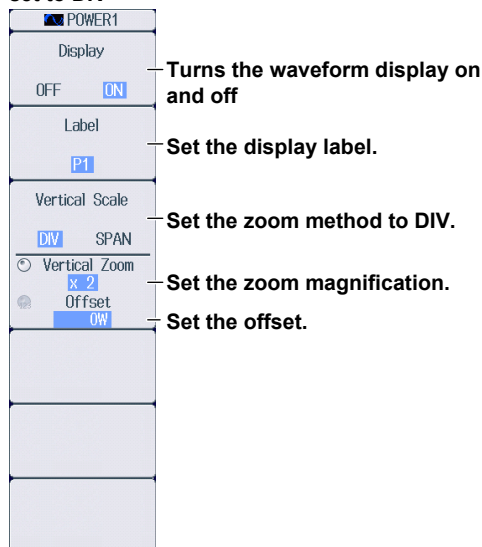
Set to DIV

POWER1

Display

OFF ON

Turns the waveform display on and off

Label

P1

Set the display label.

Vertical Scale

DIV SPAN

Set the zoom method to DIV.

Vertical Zoom

x 2

Set the zoom magnification.

Offset

0W

Set the offset.